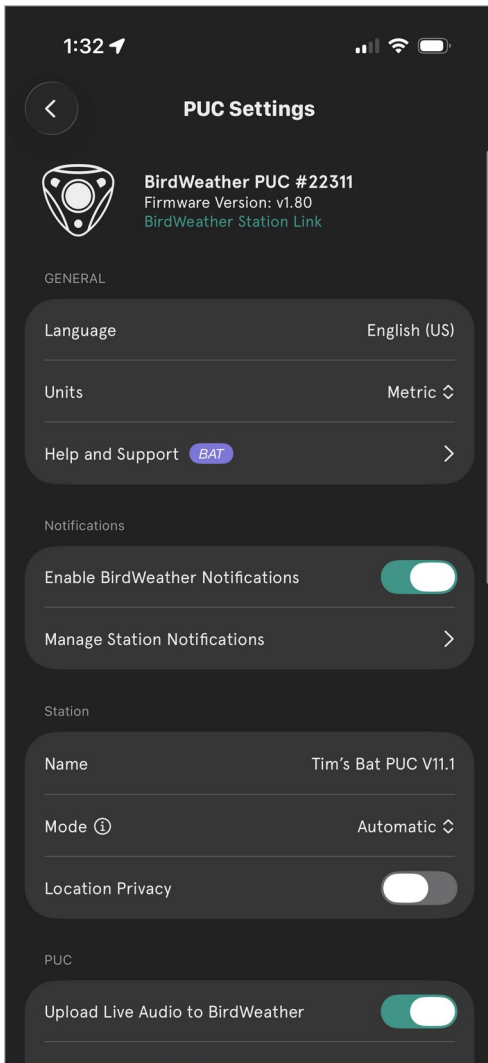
1:32

PUC Settings

BirdWeather PUC #22311
Firmware Version: v1.80
BirdWeather Station Link

GENERAL

Language English (US)

Units Metric

Help and Support BAT

Notifications

Enable BirdWeather Notifications

Manage Station Notifications

Station

Name Tim's Bat PUC V11.1

Mode ⓘ Automatic

Location Privacy

PUC

Upload Live Audio to BirdWeather